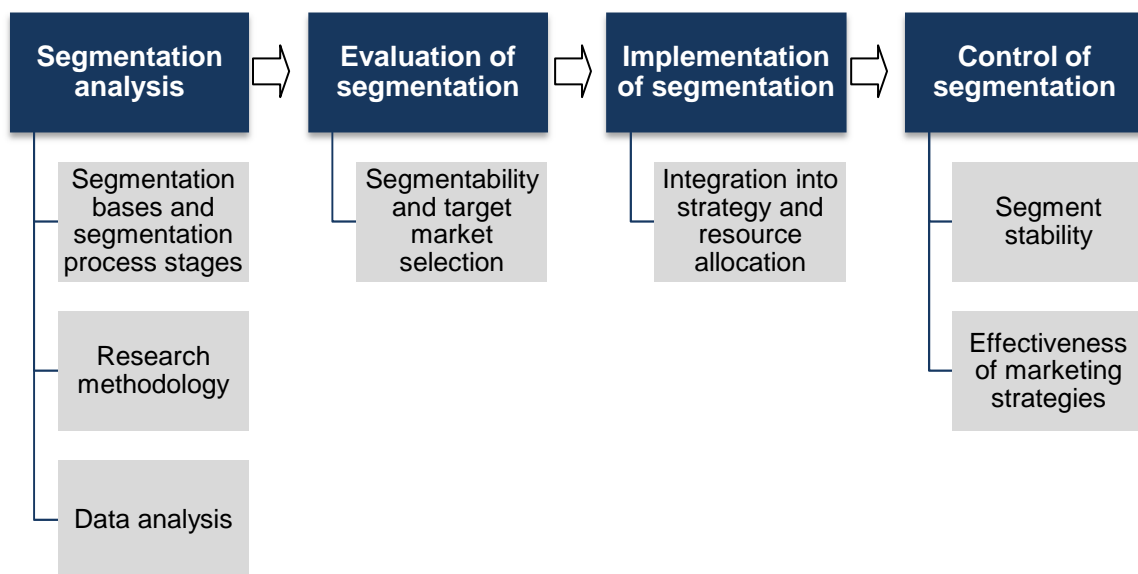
Segmentation analysis

Segmentation bases and segmentation process stages

Research methodology

Data analysis

Evaluation of segmentation

Segmentability and target market selection

Implementation of segmentation

Integration into strategy and resource allocation

Control of segmentation

Segment stability

Effectiveness of marketing strategies